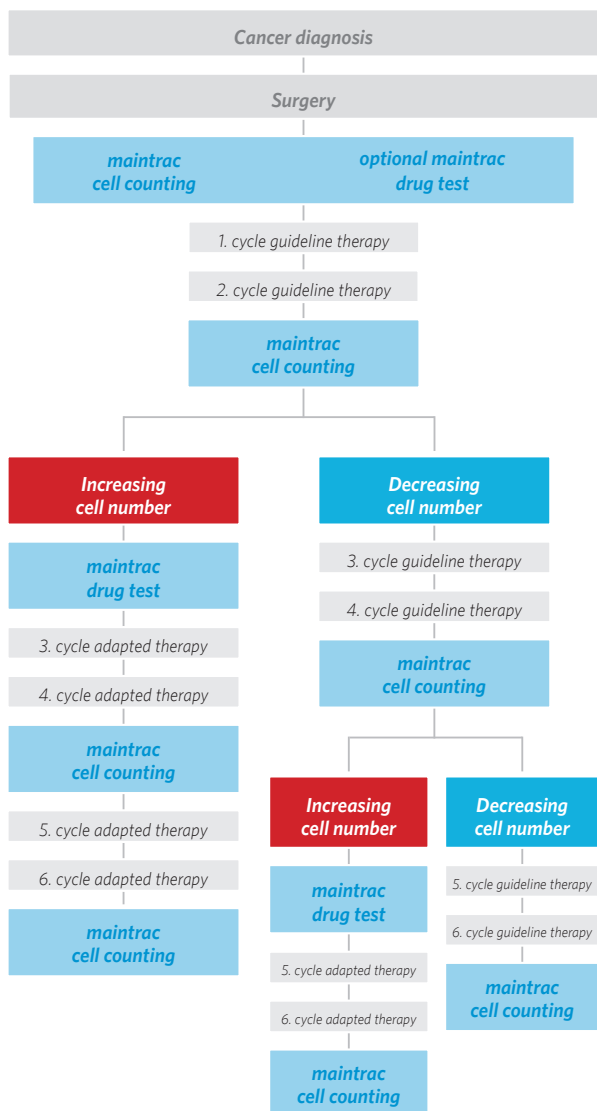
Cancer diagnosis

Surgery

maintrac cell counting

optional maintrac drug test

1. cycle guideline therapy

2. cycle guideline therapy

maintrac cell counting

Increasing cell number

maintrac drug test

3. cycle adapted therapy

4. cycle adapted therapy

maintrac cell counting

5. cycle adapted therapy

6. cycle adapted therapy

maintrac cell counting

Decreasing cell number

3. cycle guideline therapy

4. cycle guideline therapy

maintrac cell counting

Increasing cell number

maintrac drug test

5. cycle adapted therapy

6. cycle adapted therapy

maintrac cell counting

Decreasing cell number

5. cycle guideline therapy

6. cycle guideline therapy

maintrac cell counting